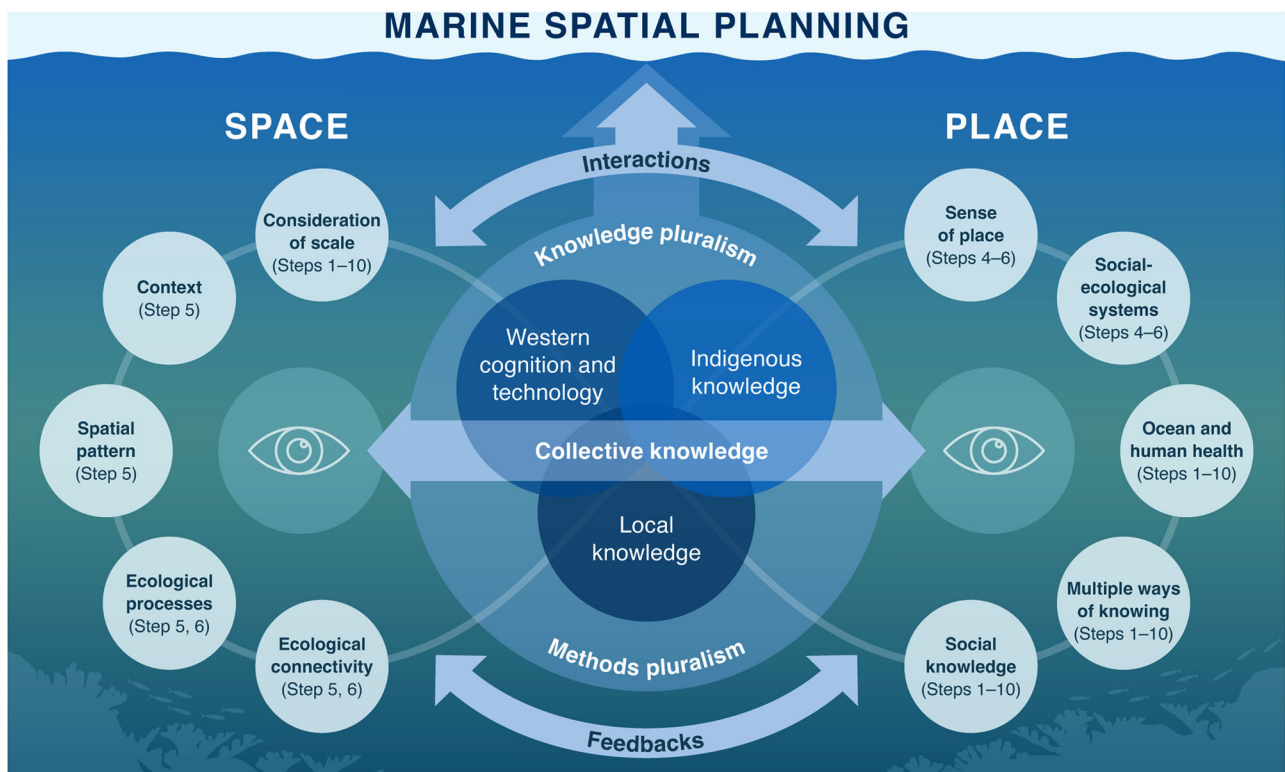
MARINE SPATIAL PLANNING

SPACE

PLACE

Interactions

Knowledge pluralism

Western cognition and technology

Indigenous knowledge

Collective knowledge

Local knowledge

Methods pluralism

Feedbacks

Consideration of scale (Steps 1–10)

Context (Step 5)

Spatial pattern (Step 5)

Ecological processes (Step 5, 6)

Ecological connectivity (Step 5, 6)

Sense of place (Steps 4–6)

Social-ecological systems (Steps 4–6)

Ocean and human health (Steps 1–10)

Multiple ways of knowing (Steps 1–10)

Social knowledge (Steps 1–10)